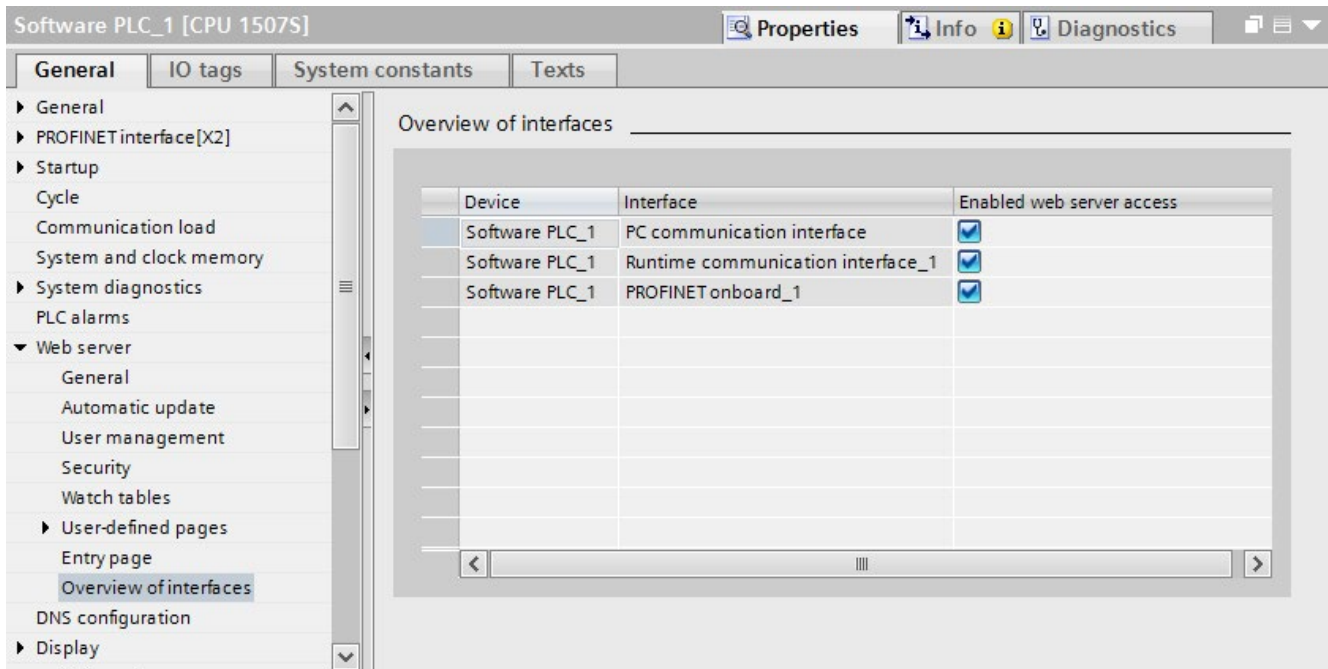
Software PLC_1 [CPU 1507S]

Properties | Info | Diagnostics

General | IO tags | System constants | Texts

General
PROFINET interface[X2]
Startup
Cycle
Communication load
System and clock memory
System diagnostics
PLC alarms
Web server
General
Automatic update
User management
Security
Watch tables
User-defined pages
Entry page
Overview of interfaces
DNS configuration
Display

Overview of interfaces

| Device | Interface | Enabled web server access |
|---|---|---|
| Software PLC_1 | PC communication interface | ☑ |
| Software PLC_1 | Runtime communication interface_1 | ☑ |
| Software PLC_1 | PROFINET onboard_1 | ☑ |